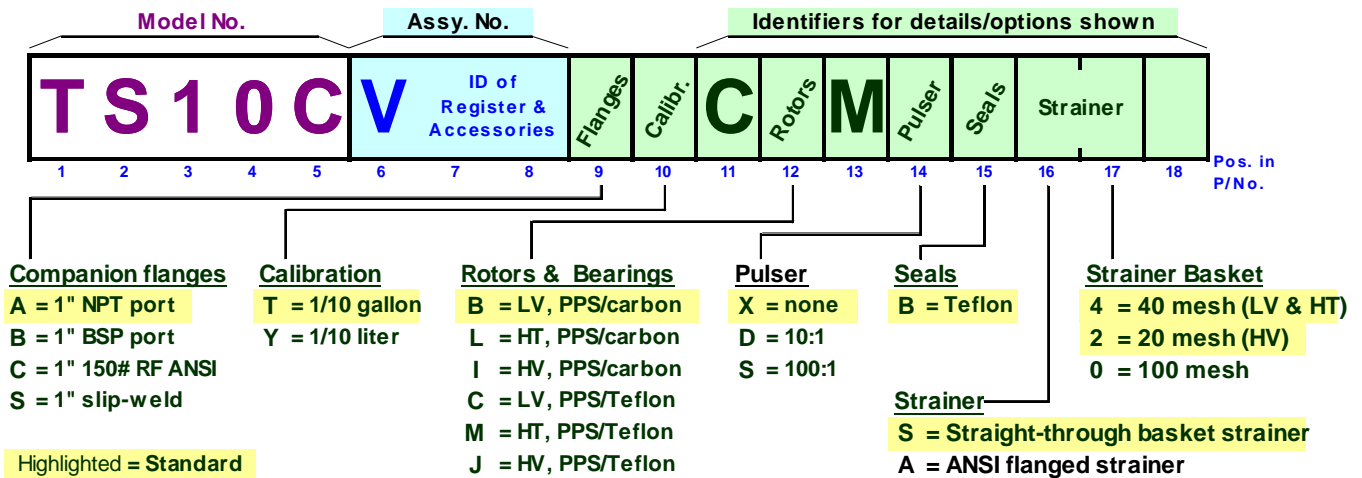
Model No.

Assy. No.

Identifiers for details/options shown

| T | S | 1 | 0 | C | V | ID of Register & Accessories | | Flanges | Calibr. | C | Rotors | M | Pulser | Seals | Strainer | | |
|---|---|---|---|---|---|---|---|---|---|---|---|---|---|---|---|---|---|
| 1 | 2 | 3 | 4 | 5 | 6 | 7 | 8 | 9 | 10 | 11 | 12 | 13 | 14 | 15 | 16 | 17 | 18 |

Pos. in P/No.

Companion flanges
A = 1" NPT port
B = 1" BSP port
C = 1" 150# RF ANSI
S = 1" slip-weld

Highlighted = Standard

Calibration
T = 1/10 gallon
Y = 1/10 liter

Rotors & Bearings
B = LV, PPS/carbon
L = HT, PPS/carbon
I = HV, PPS/carbon
C = LV, PPS/Teflon
M = HT, PPS/Teflon
J = HV, PPS/Teflon

Pulser
X = none
D = 10:1
S = 100:1

Seals
B = Teflon

Strainer
S = Straight-through basket strainer
A = ANSI flanged strainer

Strainer Basket
4 = 40 mesh (LV & HT)
2 = 20 mesh (HV)
0 = 100 mesh